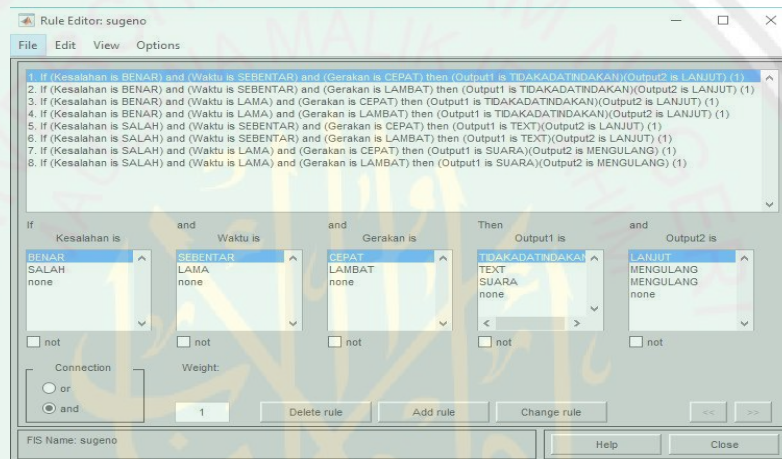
Rule Editor: sugeno

File Edit View Options

1. If (Kesalahan is BENAR) and (Waktu is SEBENTAR) and (Gerakan is CEPAT) then (Output1 is TIDAKADATINDAKAN)(Output2 is LANJUT) (1)
2. If (Kesalahan is BENAR) and (Waktu is SEBENTAR) and (Gerakan is LAMBAT) then (Output1 is TIDAKADATINDAKAN)(Output2 is LANJUT) (1)
3. If (Kesalahan is BENAR) and (Waktu is LAMA) and (Gerakan is CEPAT) then (Output1 is TIDAKADATINDAKAN)(Output2 is LANJUT) (1)
4. If (Kesalahan is BENAR) and (Waktu is LAMA) and (Gerakan is LAMBAT) then (Output1 is TIDAKADATINDAKAN)(Output2 is LANJUT) (1)
5. If (Kesalahan is SALAH) and (Waktu is SEBENTAR) and (Gerakan is CEPAT) then (Output1 is TEXT)(Output2 is LANJUT) (1)
6. If (Kesalahan is SALAH) and (Waktu is SEBENTAR) and (Gerakan is LAMBAT) then (Output1 is TEXT)(Output2 is LANJUT) (1)
7. If (Kesalahan is SALAH) and (Waktu is LAMA) and (Gerakan is CEPAT) then (Output1 is SUARA)(Output2 is MENGULANG) (1)
8. If (Kesalahan is SALAH) and (Waktu is LAMA) and (Gerakan is LAMBAT) then (Output1 is SUARA)(Output2 is MENGULANG) (1)

If
Kesalahan is
BENAR
SALAH
none

and
Waktu is
SEBENTAR
LAMA
none

and
Gerakan is
CEPAT
LAMBAT
none

Then
Output1 is
TIDAKADATINDAKAN
TEXT
SUARA
none

and
Output2 is
LANJUT
MENGULANG
MENGULANG
none

not not not not not

Connection
or
and

Weight:
1

Delete rule Add rule Change rule << >>

FIS Name: sugeno

Help Close